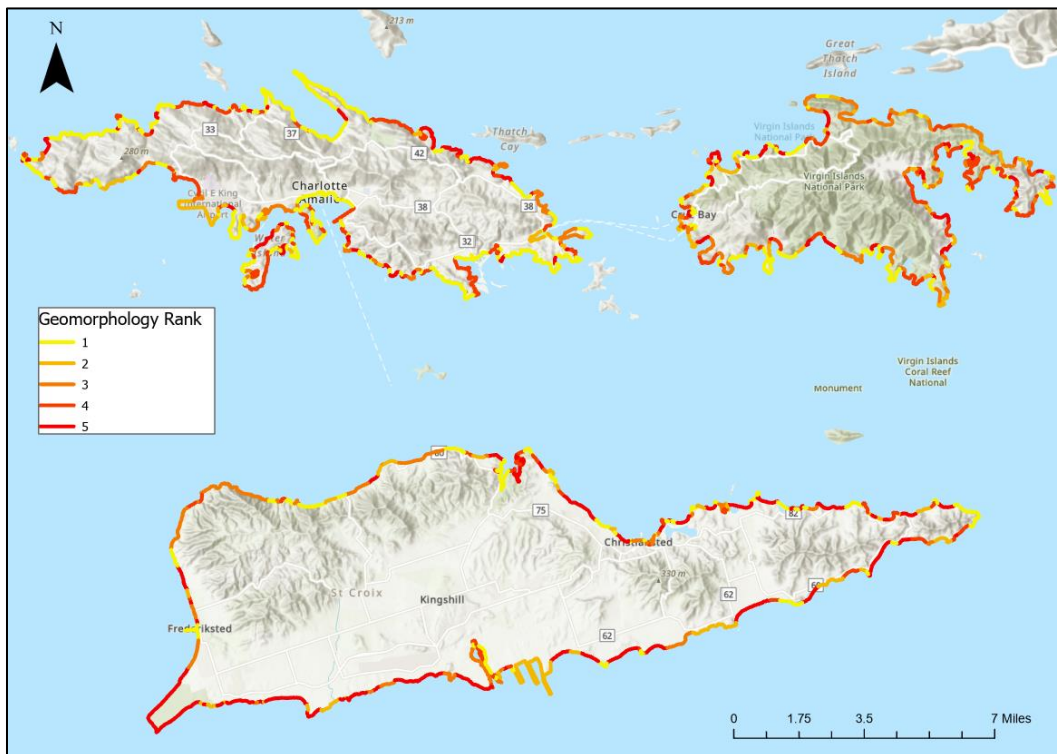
N

213 m

Great Thatch Island

Thatch Cay

Virgin Islands National Park

Virgin Islands National Park

33

37

42

280 m

Charlotte Amalie

Cyril E King International Airport

38

38

32

Cruz Bay

Water Island

Geomorphology Rank

1

2

3

4

5

Virgin Islands Coral Reef National Monument

80

75

82

Christiansted

230 m

60

St Croix

Kingshill

62

62

Frederiksted

0 1.75 3.5 7 Miles